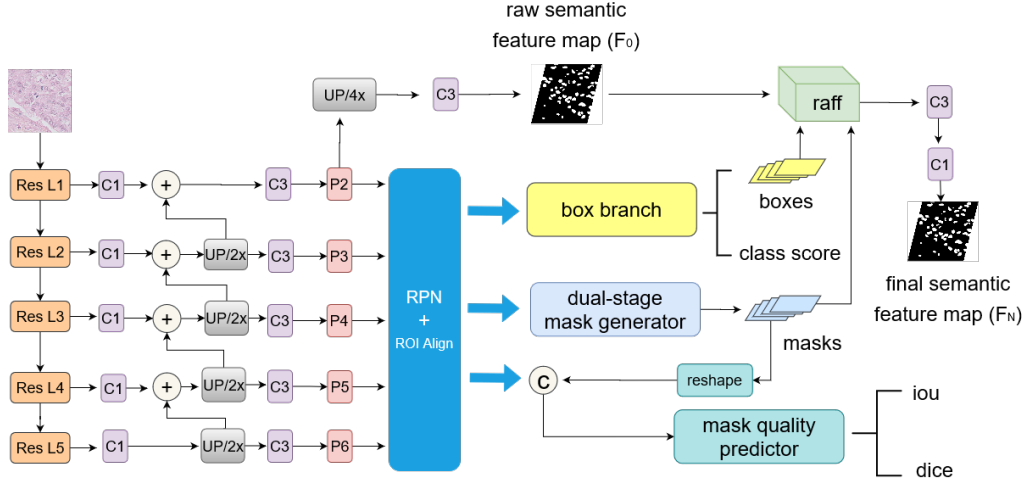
raw semantic feature map ($F_0$)

UP/4x

C3

raff

C3

C1

Res L1

C1

+

C3

P2

Res L2

C1

+

UP/2x

C3

P3

Res L3

C1

+

UP/2x

C3

P4

Res L4

C1

+

UP/2x

C3

P5

Res L5

C1

UP/2x

C3

P6

RPN + ROI Align

box branch

boxes

class score

dual-stage mask generator

masks

final semantic feature map ($F_N$)

C

reshape

mask quality predictor

iou

dice